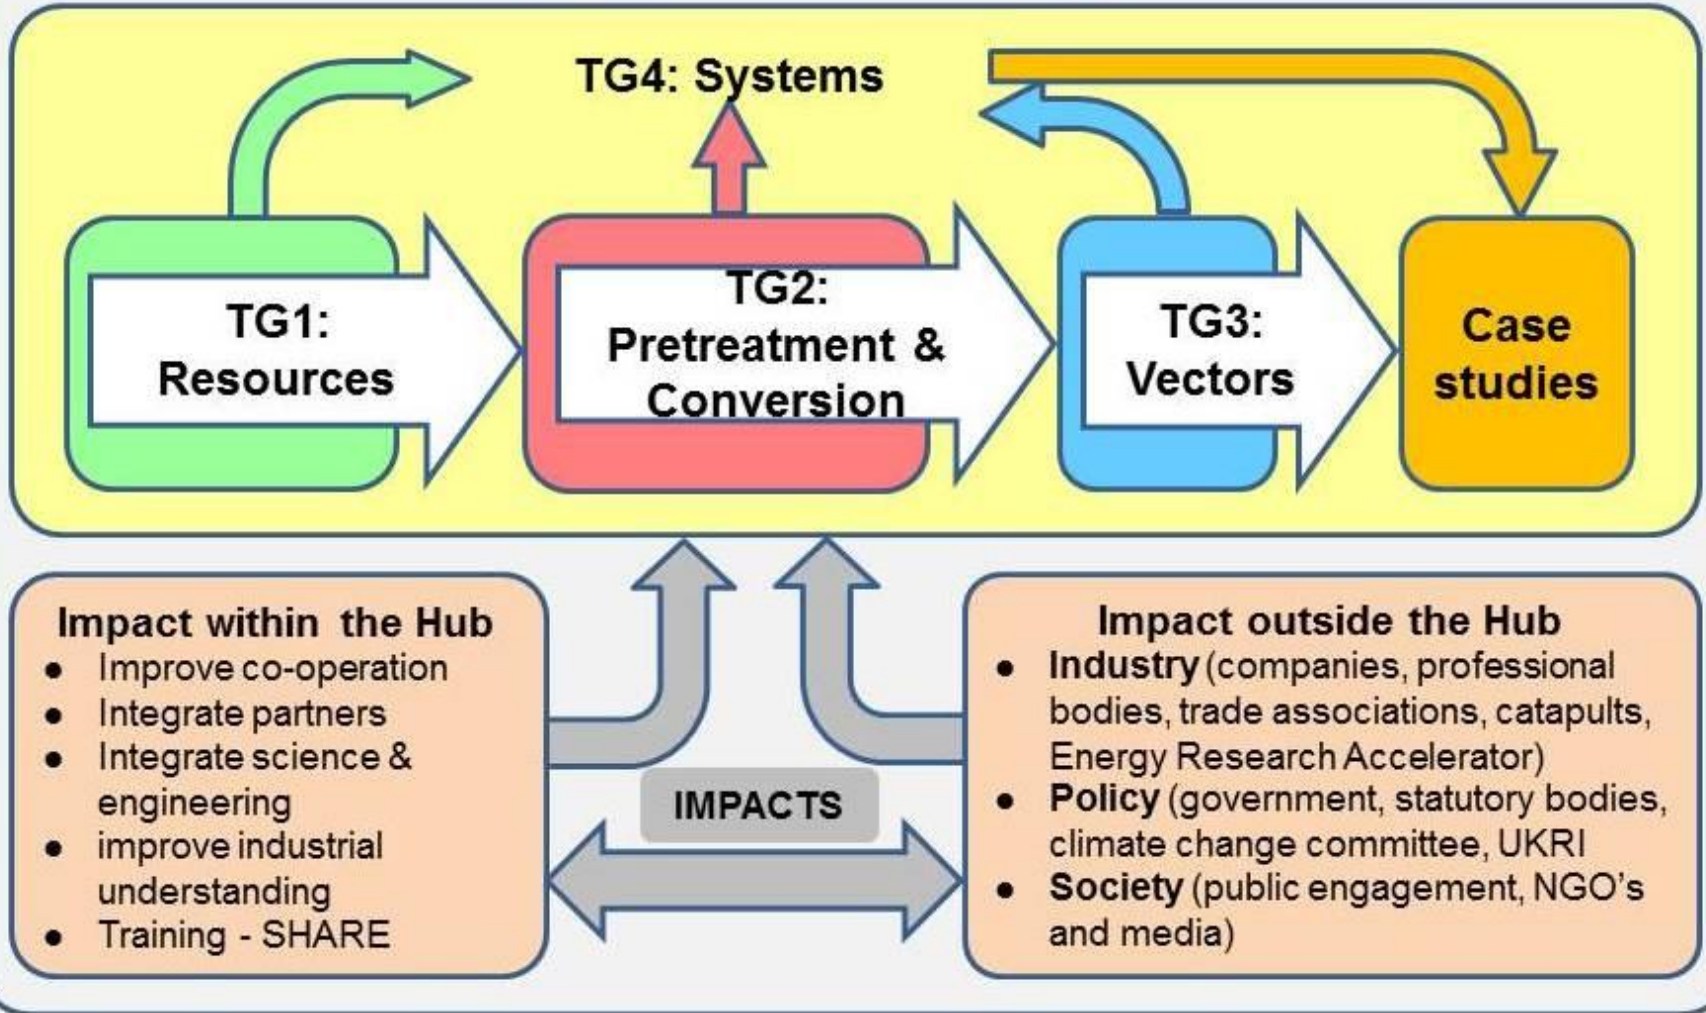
TG4: Systems

TG1: Resources

TG2: Pretreatment & Conversion

TG3: Vectors

Case studies

Impact within the Hub
- Improve co-operation
- Integrate partners
- Integrate science & engineering
- improve industrial understanding
- Training - SHARE

IMPACTS

Impact outside the Hub
- **Industry** (companies, professional bodies, trade associations, catapults, Energy Research Accelerator)
- **Policy** (government, statutory bodies, climate change committee, UKRI
- **Society** (public engagement, NGO's and media)